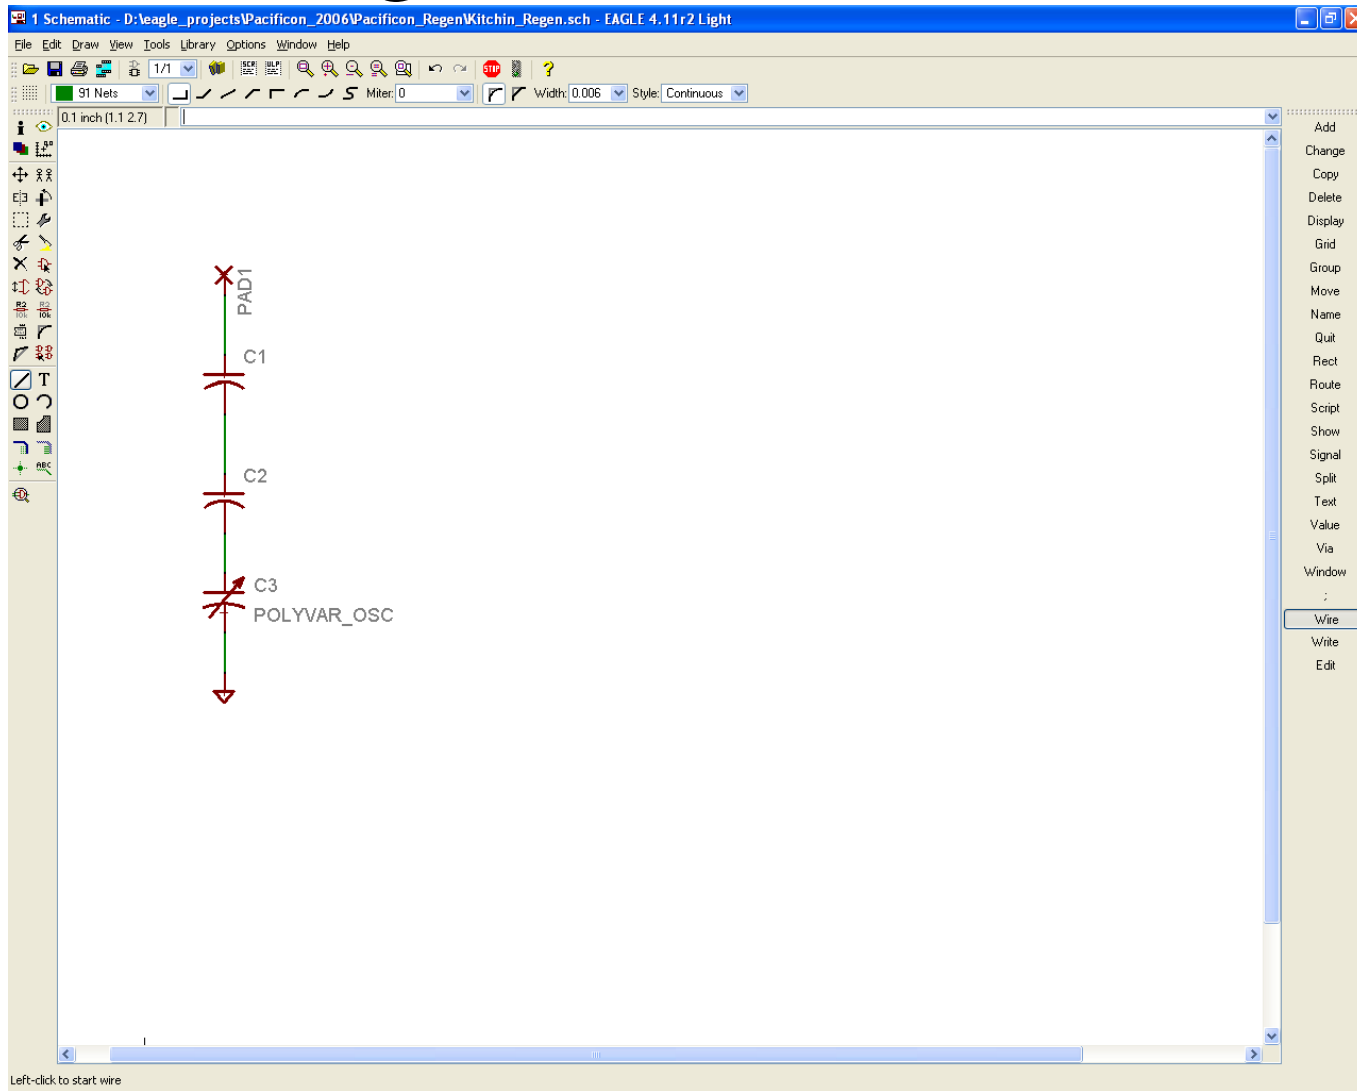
1 Schematic - D:\eagle_projects\Pacificon_2006\Pacificon_Regen\Kitchin_Regen.sch - EAGLE 4.11r2 Light

File Edit Draw View Tools Library Options Window Help

1/1

91 Nets

Miter: 0

Width: 0.006

Style: Continuous

0.1 inch (1.1 2.7)

PAD1

C1

C2

C3

POLYVAR_OSC

Add
Change
Copy
Delete
Display
Grid
Group
Move
Name
Quit
Rect
Route
Script
Show
Signal
Split
Text
Value
Via
Window
;
Wire
Write
Edit

Left-click to start wire